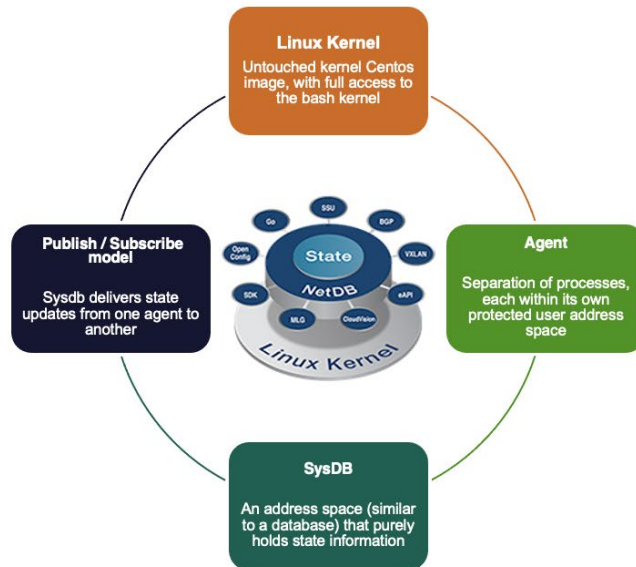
Linux Kernel

Untouched kernel Centos image, with full access to the bash kernel

Publish / Subscribe model

Sysdb delivers state updates from one agent to another

Go

SSU

BGP

Open Config

VXLAN

State

NetDB

SDK

eAPI

MLG

CloudVision

Linux Kernel

Agent

Separation of processes, each within its own protected user address space

SysDB

An address space (similar to a database) that purely holds state information